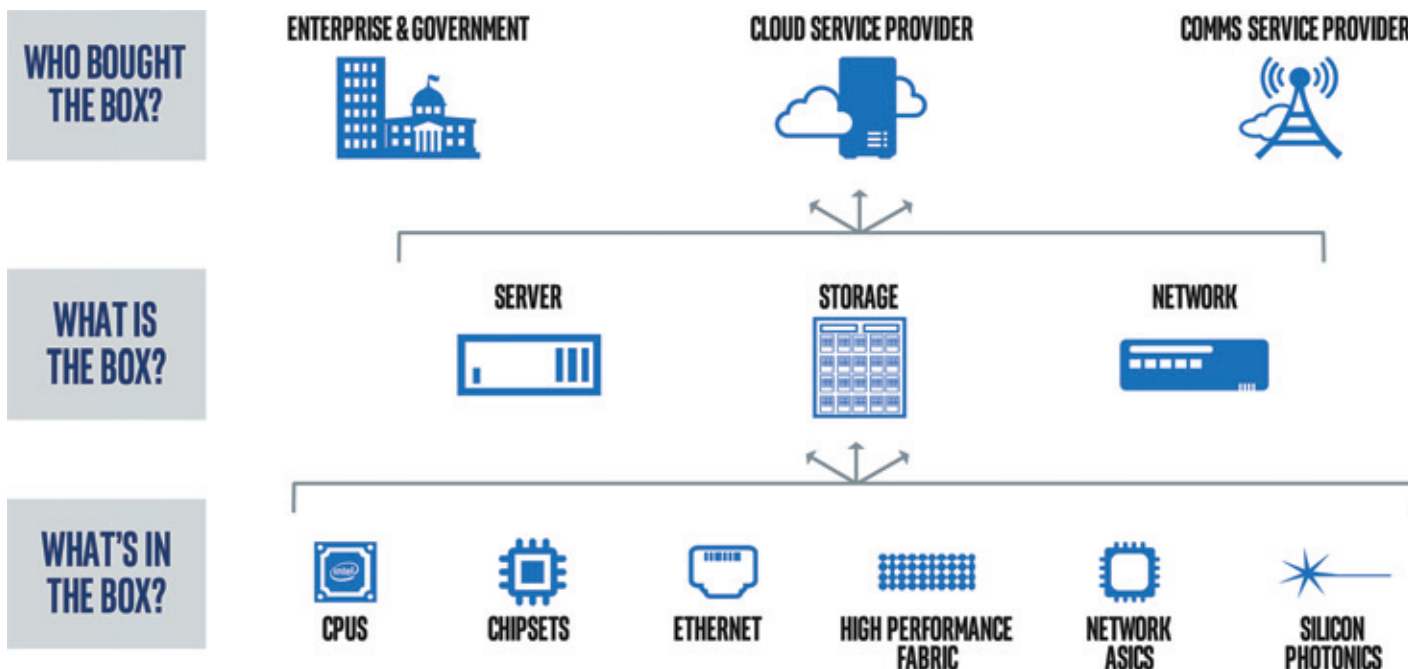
WHO BOUGHT THE BOX?

ENTERPRISE & GOVERNMENT

CLOUD SERVICE PROVIDER

COMMS SERVICE PROVIDER

WHAT IS THE BOX?

SERVER

STORAGE

NETWORK

WHAT'S IN THE BOX?

intel

CPUS

CHIPSETS

ETHERNET

HIGH PERFORMANCE FABRIC

NETWORK ASICS

SILICON PHOTONICS